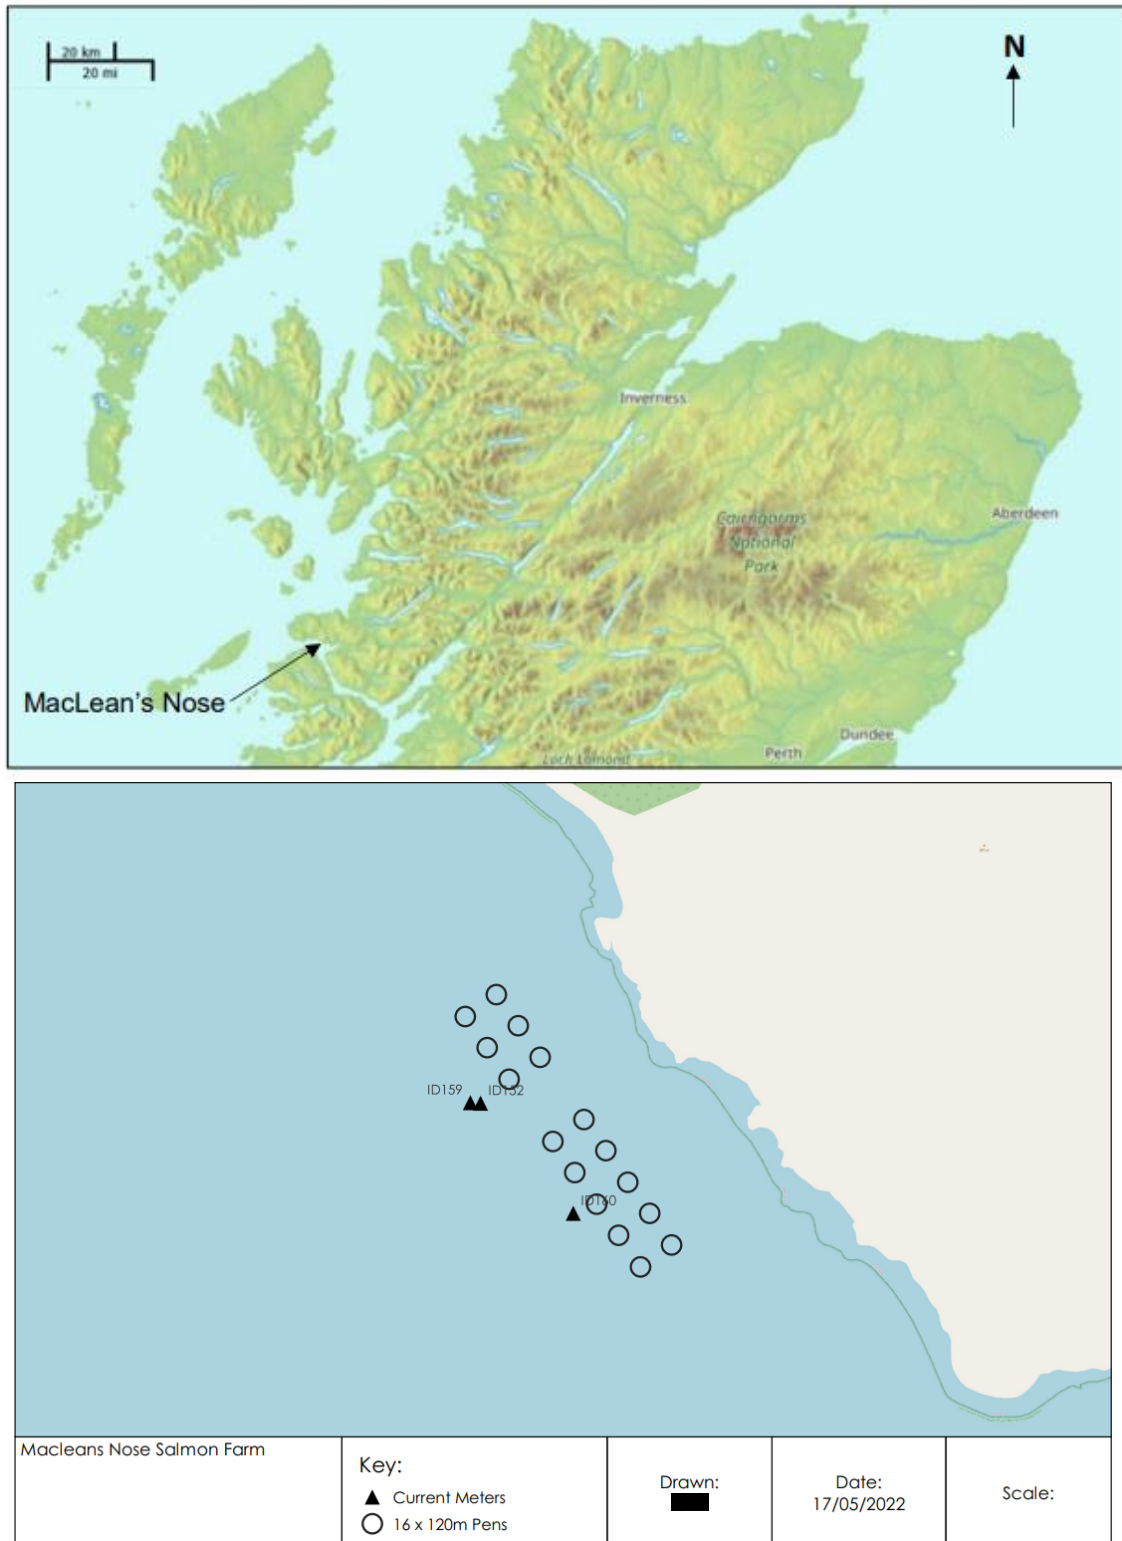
20 km
20 mi

N

Inverness

Cairngorms National Park

Aberdeen

MacLean's Nose

Dundee

Perth

Loch Lomond

ID159

ID152

ID160

| Macleans Nose Salmon Farm | Key: ▲ Current Meters ○ 16 x 120m Pens | Drawn: | Date: 17/05/2022 | Scale: |
|---|---|---|---|---|